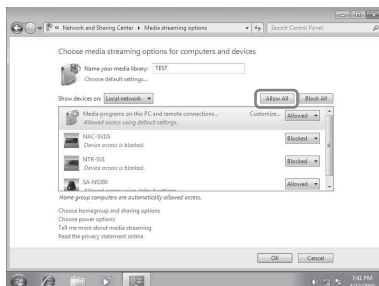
« Network and Sharing Center ▸ Media streaming options

Search Control Panel

Choose media streaming options for computers and devices

Name your media library: TEST

Choose default settings...

Show devices on: Local network

Allow All

Block All

Media programs on this PC and remote connections...

Allowed access using default settings.

Customize...

Allowed

NAC-SV1h

Device access is blocked.

Blocked

NTR-SV1

Device access is blocked.

Blocked

SA-NS300

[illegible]

Allowed

Home group computers are automatically allowed access.

Choose homegroup and sharing options

Choose power options

Tell me more about media streaming

Read the privacy statement online

OK

Cancel

7:41 PM

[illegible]